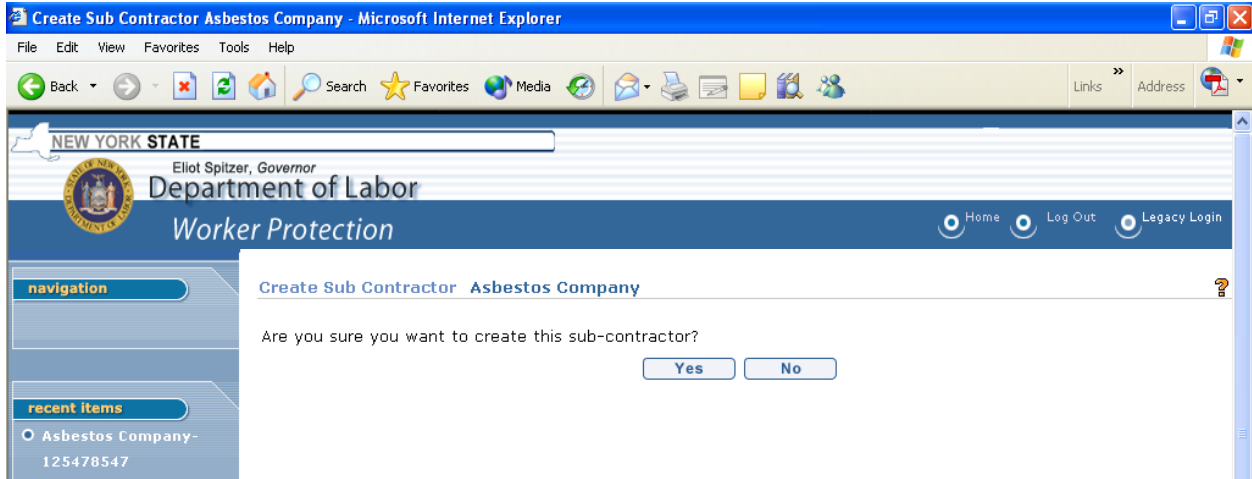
Create Sub Contractor Asbestos Company - Microsoft Internet Explorer

File Edit View Favorites Tools Help

Back Search Favorites Media Links » Address

NEW YORK STATE
Eliot Spitzer, Governor
Department of Labor
Worker Protection

Home Log Out Legacy Login

navigation

recent items
Asbestos Company-125478547

Create Sub Contractor Asbestos Company

Are you sure you want to create this sub-contractor?

Yes No